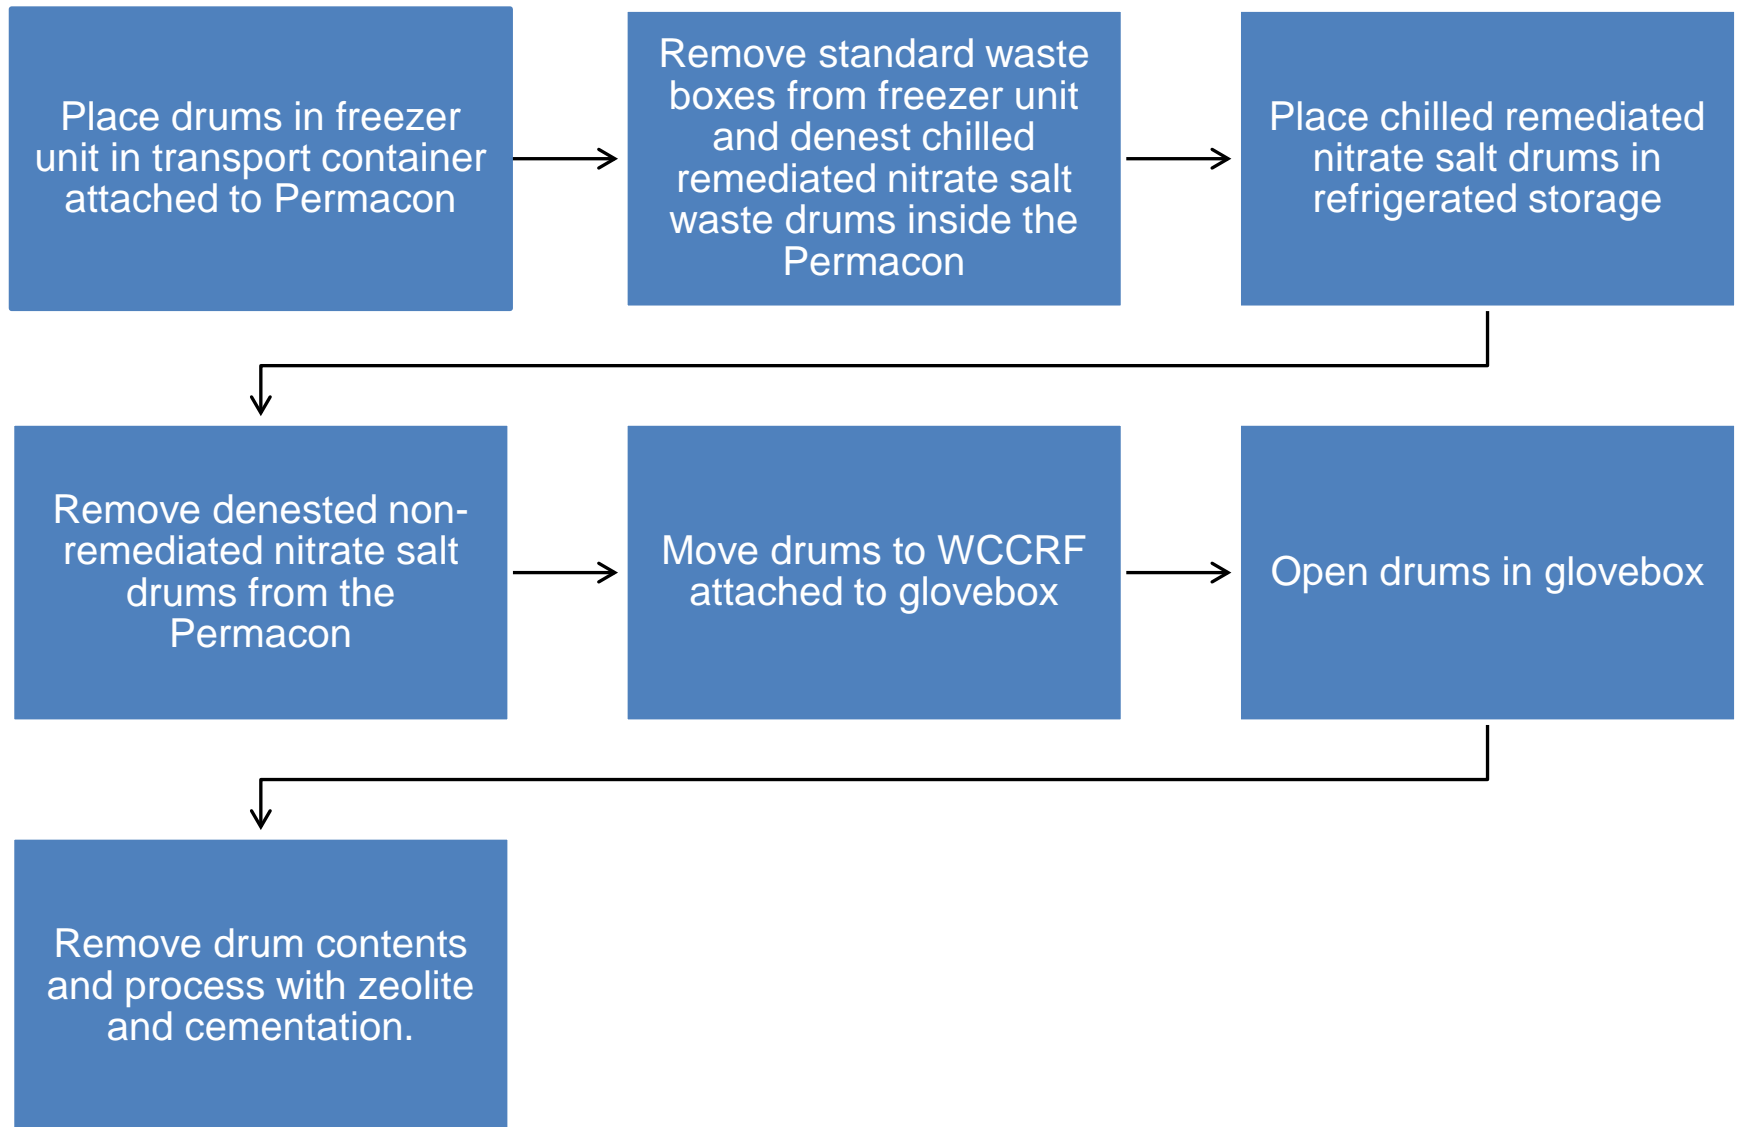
Place drums in freezer unit in transport container attached to Permacon

Remove standard waste boxes from freezer unit and denest chilled remediated nitrate salt waste drums inside the Permacon

Place chilled remediated nitrate salt drums in refrigerated storage

Remove denested non-remediated nitrate salt drums from the Permacon

Move drums to WCCRF attached to glovebox

Open drums in glovebox

Remove drum contents and process with zeolite and cementation.